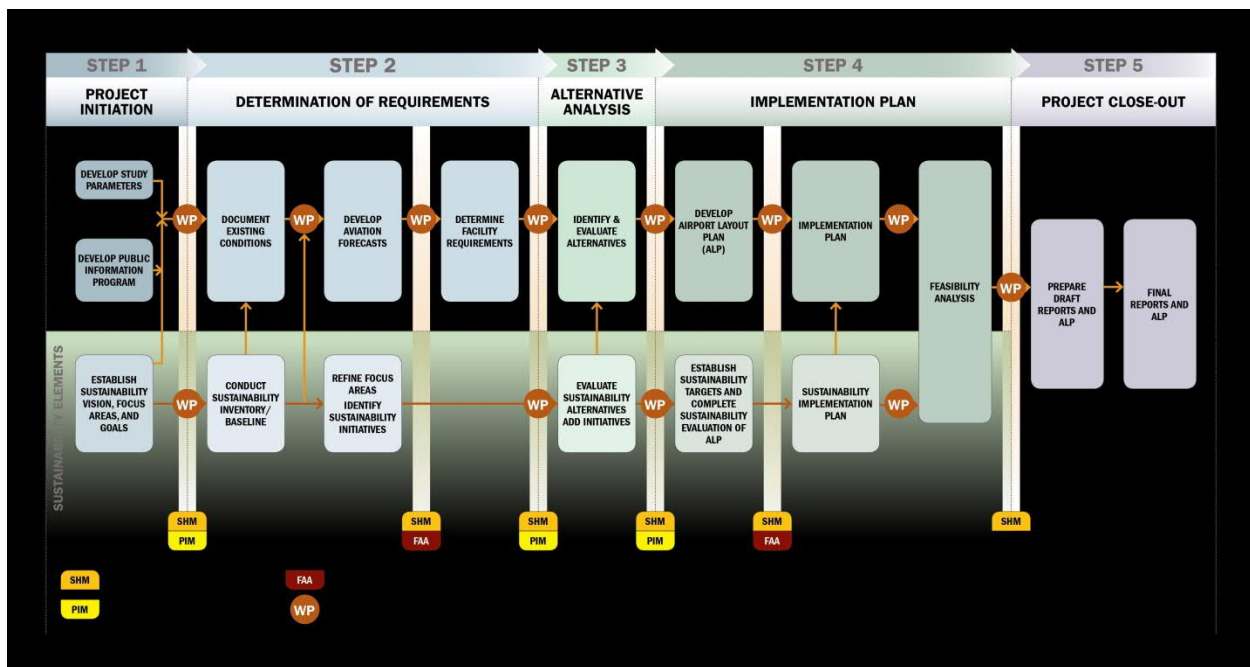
STEP 1
PROJECT INITIATION

STEP 2
DETERMINATION OF REQUIREMENTS

STEP 3
ALTERNATIVE ANALYSIS

STEP 4
IMPLEMENTATION PLAN

STEP 5
PROJECT CLOSE-OUT

DEVELOP STUDY PARAMETERS

DEVELOP PUBLIC INFORMATION PROGRAM

WP

DOCUMENT EXISTING CONDITIONS

WP

DEVELOP AVIATION FORECASTS

WP

DETERMINE FACILITY REQUIREMENTS

WP

IDENTIFY & EVALUATE ALTERNATIVES

WP

DEVELOP AIRPORT LAYOUT PLAN (ALP)

WP

IMPLEMENTATION PLAN

WP

FEASIBILITY ANALYSIS

WP

PREPARE DRAFT REPORTS AND ALP

FINAL REPORTS AND ALP

SUSTAINABILITY ELEMENTS

ESTABLISH SUSTAINABILITY VISION, FOCUS AREAS, AND GOALS

WP

CONDUCT SUSTAINABILITY INVENTORY/ BASELINE

REFINE FOCUS AREAS
IDENTIFY SUSTAINABILITY INITIATIVES

WP

EVALUATE SUSTAINABILITY ALTERNATIVES ADD INITIATIVES

WP

ESTABLISH SUSTAINABILITY TARGETS AND COMPLETE SUSTAINABILITY EVALUATION OF ALP

SUSTAINABILITY IMPLEMENTATION PLAN

WP

SHM
PIM

SHM
FAA

SHM
PIM

SHM
PIM

SHM
FAA

SHM

SHM
PIM

FAA
WP